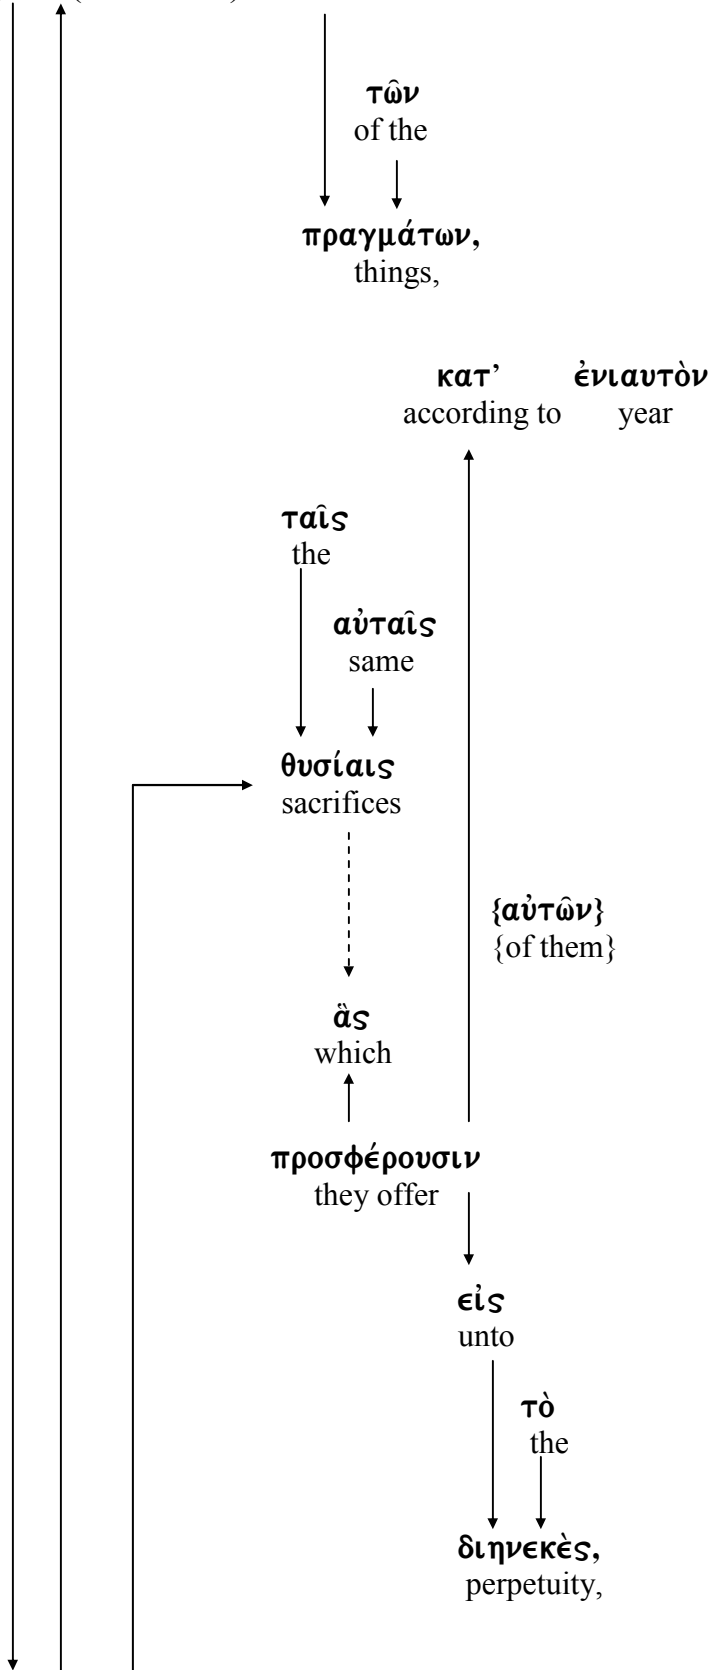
τῶν
of the

πραγμάτων,
things,

κατ' ἐνιαυτὸν
according to year

ταῖς
the

αὐταῖς
same

θυσίαις
sacrifices

{αὐτῶν}
{of them}

ἃς
which

προσφέρουσιν
they offer

εἰς
unto

τὸ
the

διηνεκὲς,
perpetuity,